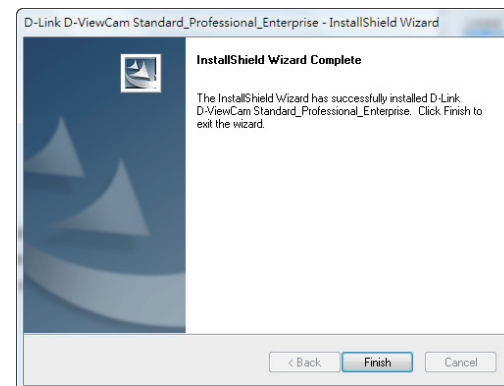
D-Link D-ViewCam Standard_Professional_Enterprise - InstallShield Wizard

InstallShield Wizard Complete

The InstallShield Wizard has successfully installed D-Link D-ViewCam Standard_Professional_Enterprise. Click Finish to exit the wizard.

< Back

Finish

Cancel